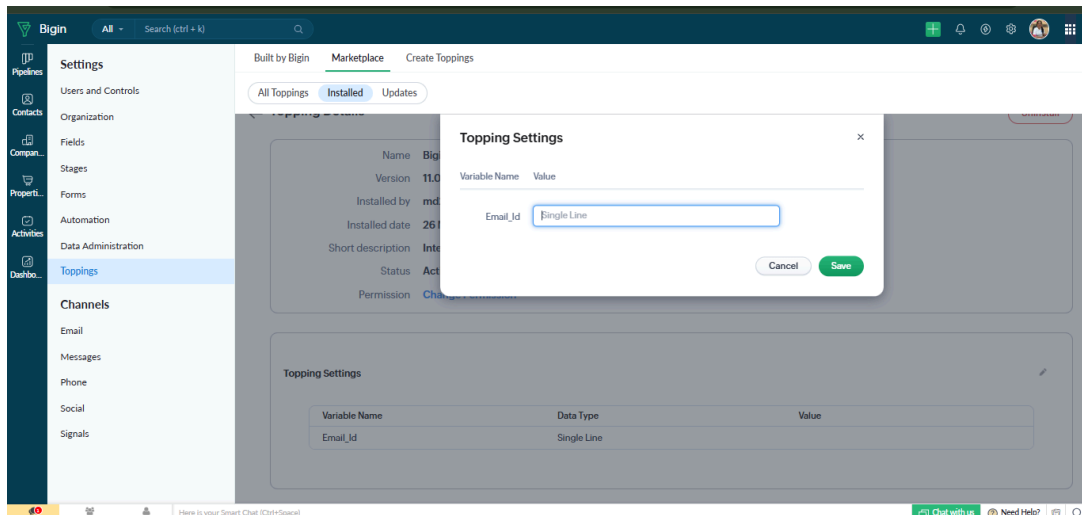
Bigin All Search (ctrl + k)

Pipelines
Contacts
Compan...
Properti...
Activities
Dashbo...

Settings
Users and Controls
Organization
Fields
Stages
Forms
Automation
Data Administration
Toppings

Channels
Email
Messages
Phone
Social
Signals

Built by Bigin Marketplace Create Toppings

All Toppings Installed Updates

Name Bigi
Version 11.0
Installed by md
Installed date 26
Short description Inte
Status Act
Permission Change Permission

Topping Settings ×
Variable Name Value
Email_Id Single Line
Cancel Save

Topping Settings

| Variable Name | Data Type | Value |
|---|---|---|
| Email_Id | Single Line | |

Here is your Smart Chat (Ctrl+Space)
Chat with us Need Help?